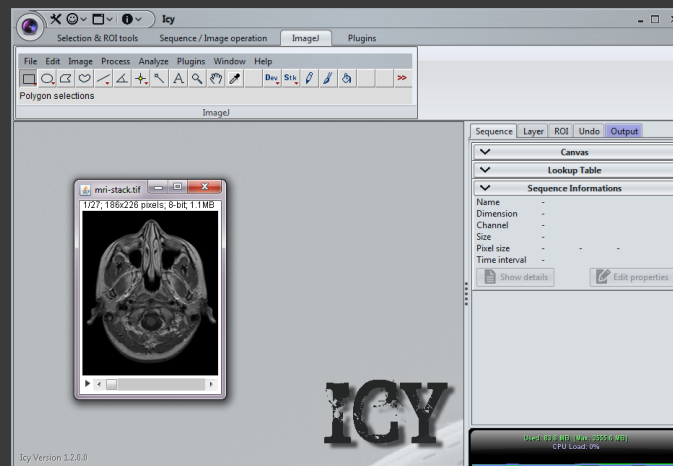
Icy

Selection & ROI tools Sequence / Image operation ImageJ Plugins

File Edit Image Process Analyze Plugins Window Help

Dev Stk >>

Polygon selections

ImageJ

mri-stack.tif

1/27; 186x226 pixels; 8-bit; 1.1MB

Sequence Layer ROI Undo Output

Canvas

Lookup Table

Sequence Informations

Name -
Dimension -
Channel -
Size -
Pixel size - - -
Time interval -

Show details Edit properties

ICY

Icy Version 1.2.0.0

Used: 83.8 MB (Max: 3555.6 MB)
CPU Load: 0%